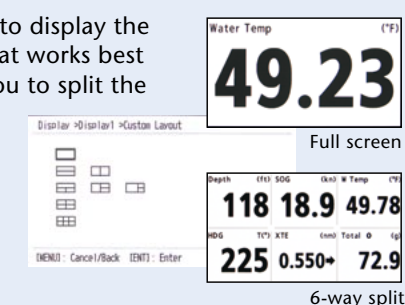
to display the
at works best
ou to split the

Water Temp (°F)
49.23
Full screen

Display >Display1 >Custom Layout

[MENU] : Cancel/Back [ENT] : Enter

Depth (ft) SOG (kn) W Temp (°F)
118 18.9 49.78
HDG T(°) XTE (nm) Total O (g)
225 0.550→ 72.9
6-way split